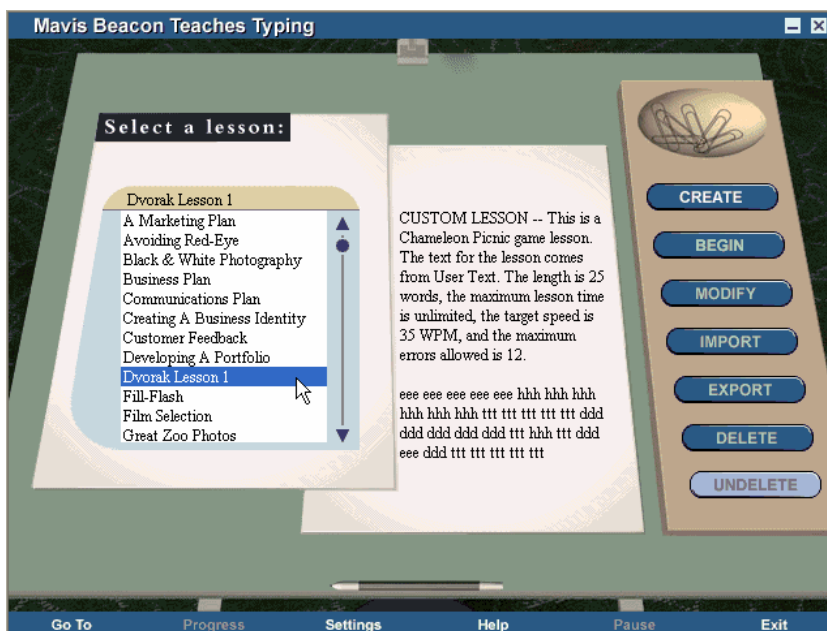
Mavis Beacon Teaches Typing

Select a lesson:

Dvorak Lesson 1

A Marketing Plan
Avoiding Red-Eye
Black & White Photography
Business Plan
Communications Plan
Creating A Business Identity
Customer Feedback
Developing A Portfolio
Dvorak Lesson 1
Fill-Flash
Film Selection
Great Zoo Photos

CUSTOM LESSON -- This is a Chameleon Picnic game lesson. The text for the lesson comes from User Text. The length is 25 words, the maximum lesson time is unlimited, the target speed is 35 WPM, and the maximum errors allowed is 12.

eee eee eee eee eee hhh hhh hhh hhh hhh hhh ttt ttt ttt ttt ttt ddd ddd ddd ddd ddd ttt hhh ttt ddd eee ddd ttt ttt ttt ttt ttt

CREATE
BEGIN
MODIFY
IMPORT
EXPORT
DELETE
UNDELETE

Go To
Progress
Settings
Help
Pause
Exit